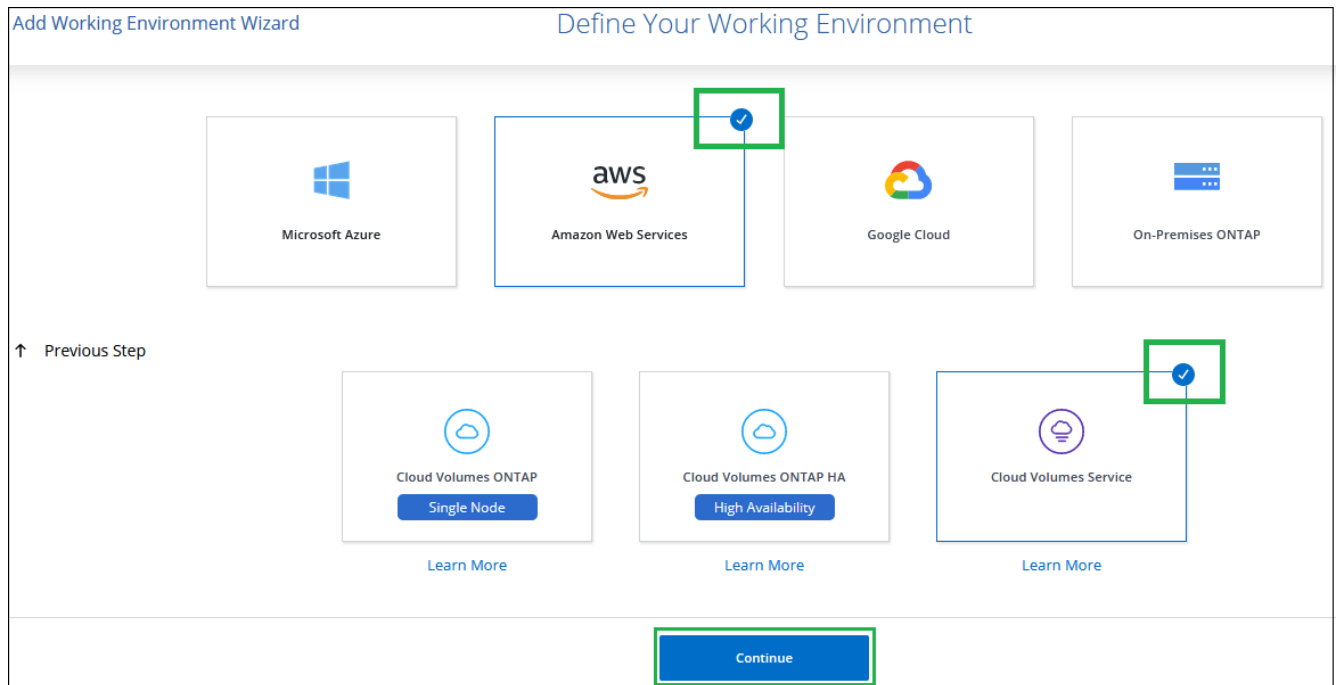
Add Working Environment Wizard

Define Your Working Environment

Microsoft Azure

aws

Amazon Web Services

Google Cloud

On-Premises ONTAP

↑ Previous Step

Cloud Volumes ONTAP

Single Node

Learn More

Cloud Volumes ONTAP HA

High Availability

Learn More

Cloud Volumes Service

Learn More

Continue